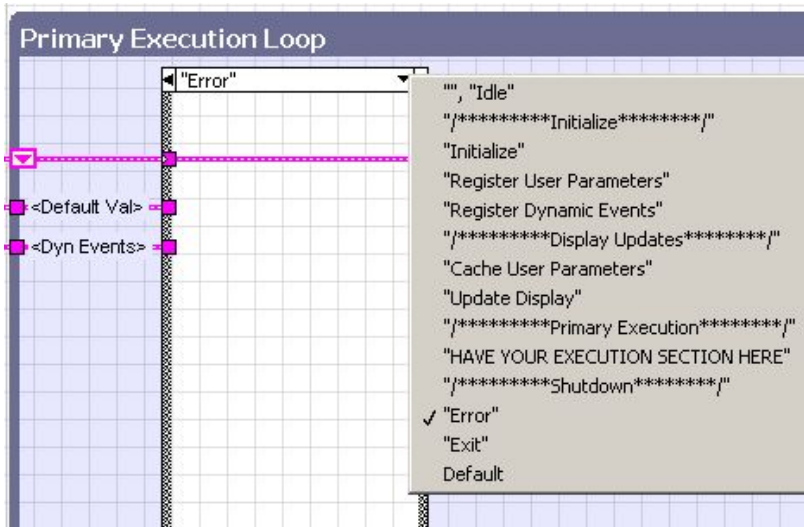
Primary Execution Loop

"Error"

<Default Val>

<Dyn Events>

"", "Idle"
"/*********Initialize********/"
"Initialize"
"Register User Parameters"
"Register Dynamic Events"
"/*********Display Updates********/"
"Cache User Parameters"
"Update Display"
"/*********Primary Execution********/"
"HAVE YOUR EXECUTION SECTION HERE"
"/*********Shutdown********/"
✓ "Error"
"Exit"
Default